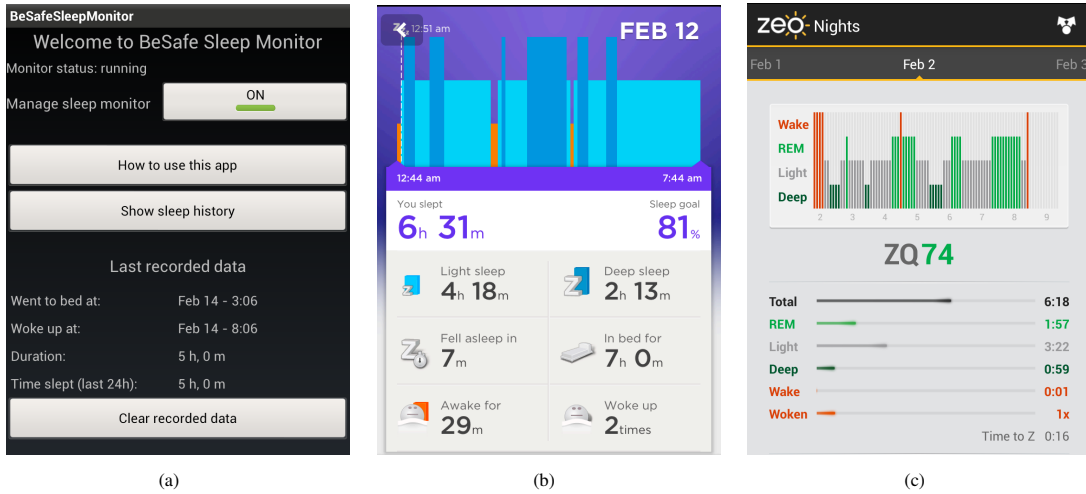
BeSafeSleepMonitor
Welcome to BeSafe Sleep Monitor
Monitor status: running
Manage sleep monitor
ON
How to use this app
Show sleep history
Last recorded data
Went to bed at: Feb 14 - 3:06
Woke up at: Feb 14 - 8:06
Duration: 5 h, 0 m
Time slept (last 24h): 5 h, 0 m
Clear recorded data

(a)

12:51 am
FEB 12
12:44 am
7:44 am
You slept
6h 31m
Sleep goal
81%
Light sleep
4h 18m
Deep sleep
2h 13m
Fell asleep in
7m
In bed for
7h 0m
Awake for
29m
Woke up
2times

(b)

zeo Nights
Feb 1
Feb 2
Feb 3
Wake
REM
Light
Deep
2 3 4 5 6 7 8 9
ZQ 74
| | |
|---|---|
| Total | 6:18 |
| REM | 1:57 |
| Light | 3:22 |
| Deep | 0:59 |
| Wake | 0:01 |
| Woken | 1x |

Time to Z 0:16

(c)